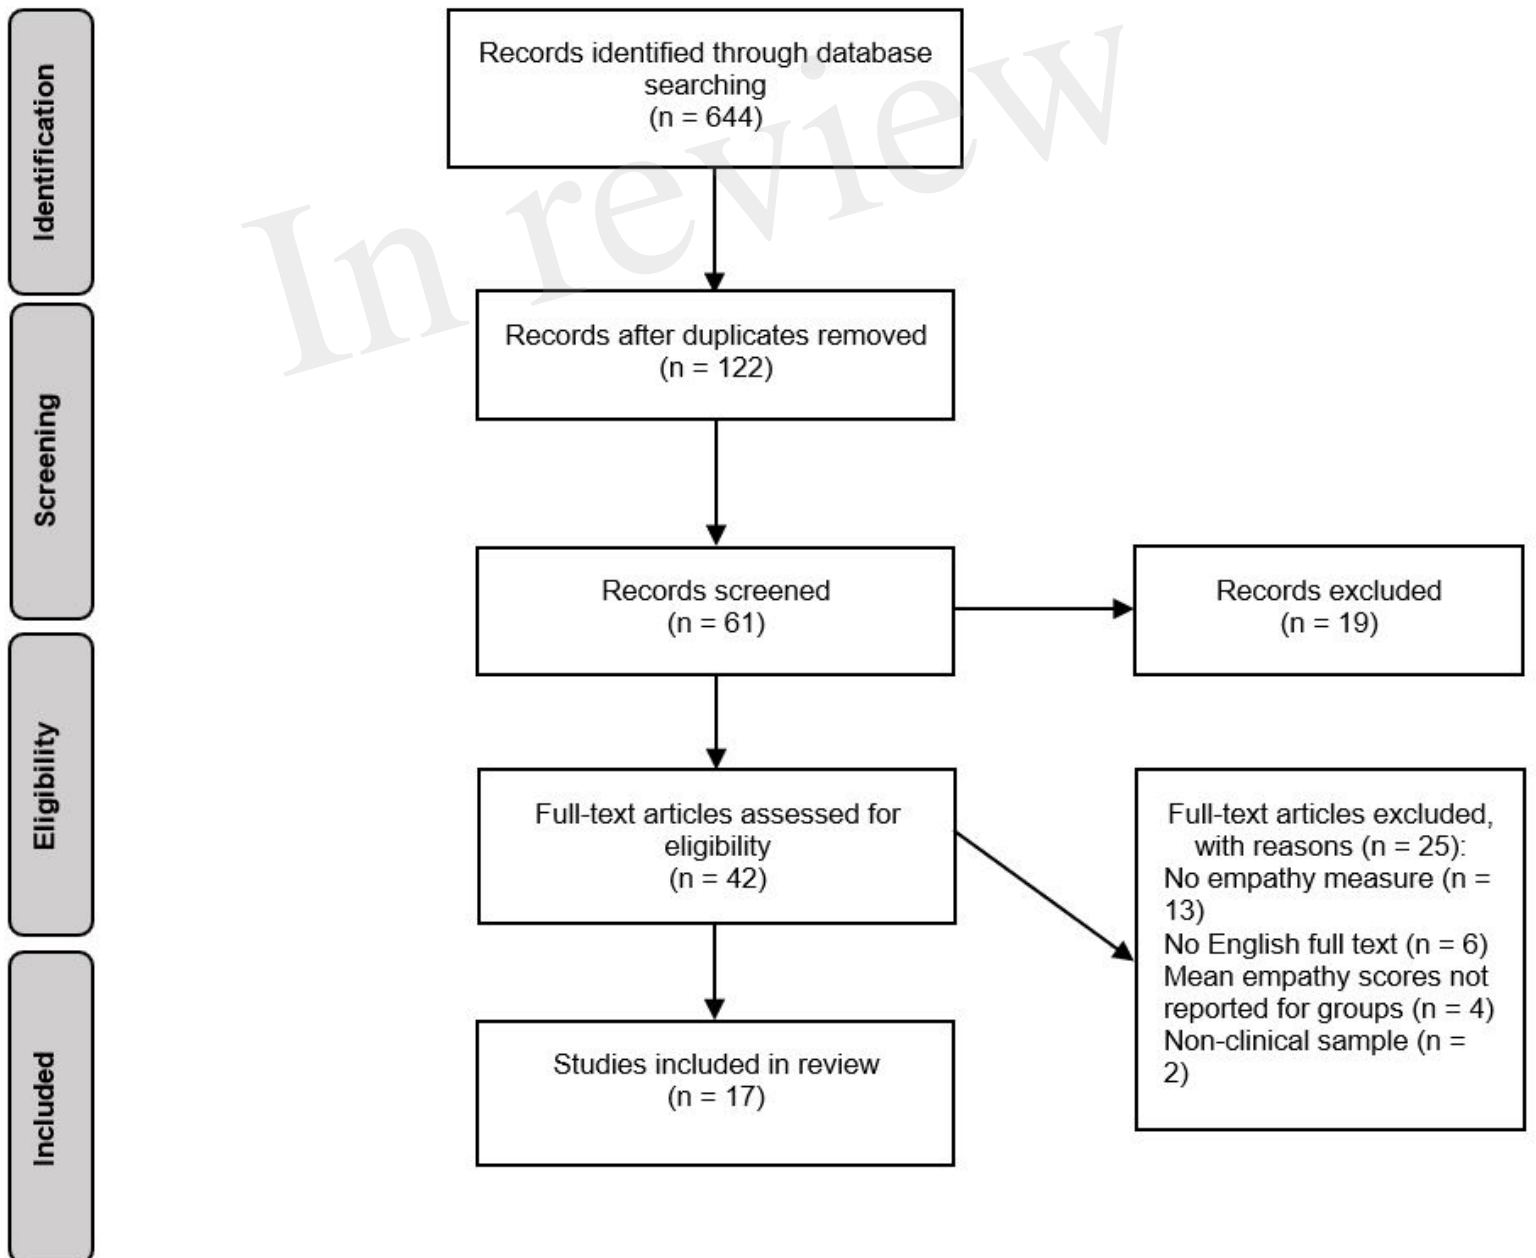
Identification

Records identified through database searching (n = 644)

In review

Screening

Records after duplicates removed (n = 122)

Records screened (n = 61)

Records excluded (n = 19)

Eligibility

Full-text articles assessed for eligibility (n = 42)

Full-text articles excluded, with reasons (n = 25):
No empathy measure (n = 13)
No English full text (n = 6)
Mean empathy scores not reported for groups (n = 4)
Non-clinical sample (n = 2)

Included

Studies included in review (n = 17)